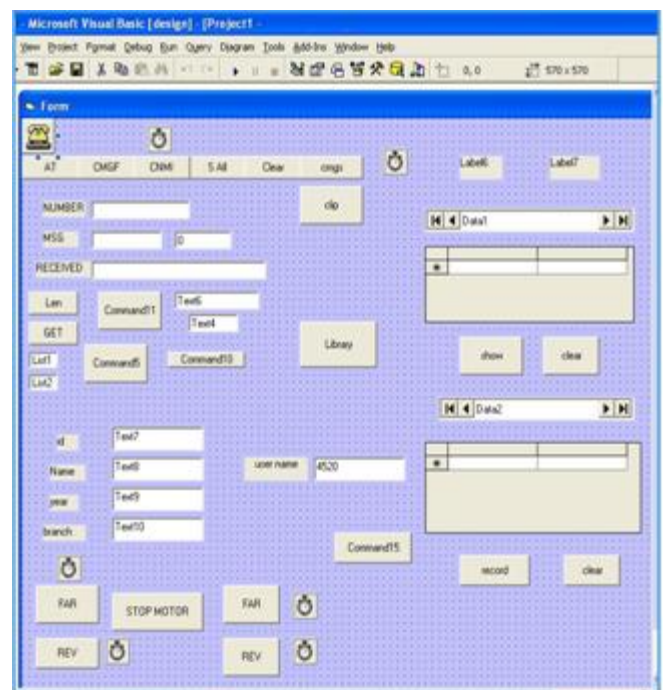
- Microsoft Visual Basic [design] - [Project1 -
View Project Format Debug Run Query Diagram Tools Add-Ins Window Help
0, 0 570 x 570
Form
AT CMGF CNMI S All Clear cmgs
Label6 Label7
NUMBER
clo
Data1
MSG 0
RECEIVED
Len Command11 Text6
Text4
GET
Library
show clear
List1 Command5 Command10
List2
Data2
id Text7
Name Text8 user name 4520
year Text9
branch Text10
Command15
record clear
FAR STOP MOTOR FAR
REV REV